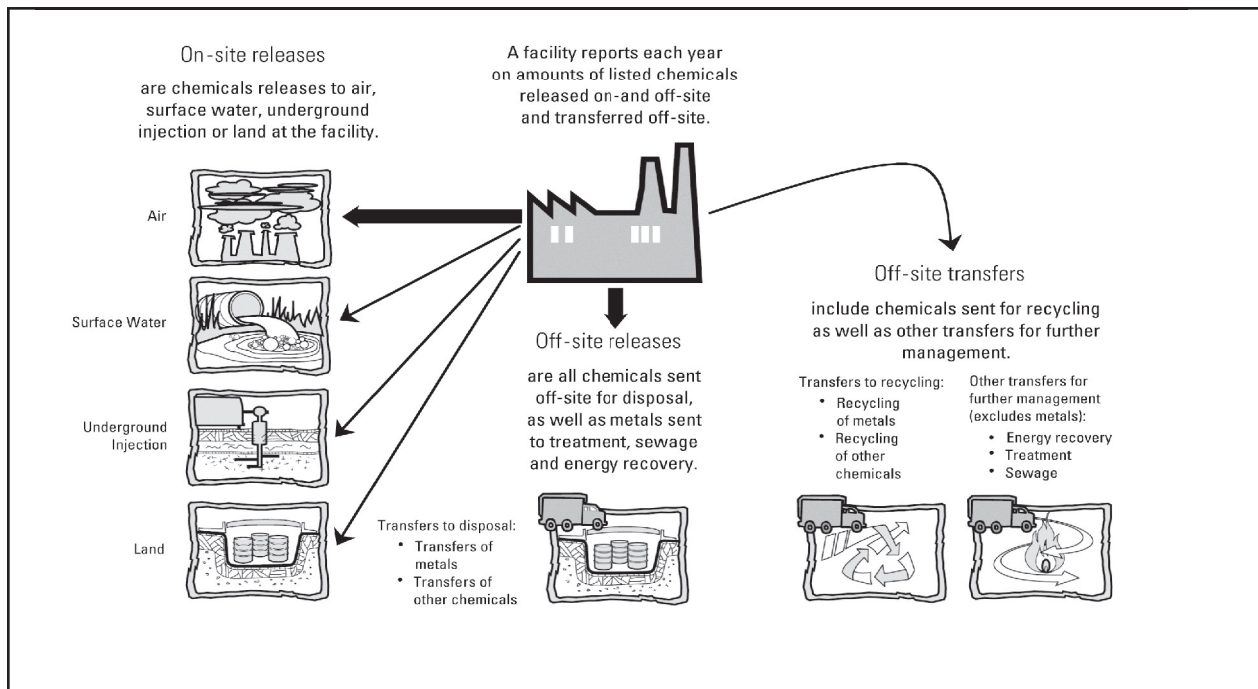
On-site releases

are chemicals releases to air, surface water, underground injection or land at the facility.

A facility reports each year on amounts of listed chemicals released on-and off-site and transferred off-site.

Air

Surface Water

Underground Injection

Land

Off-site releases

are all chemicals sent off-site for disposal, as well as metals sent to treatment, sewage and energy recovery.

Transfers to disposal:
• Transfers of metals
• Transfers of other chemicals

Off-site transfers

include chemicals sent for recycling as well as other transfers for further management.

Transfers to recycling:
• Recycling of metals
• Recycling of other chemicals

Other transfers for further management (excludes metals):
• Energy recovery
• Treatment
• Sewage